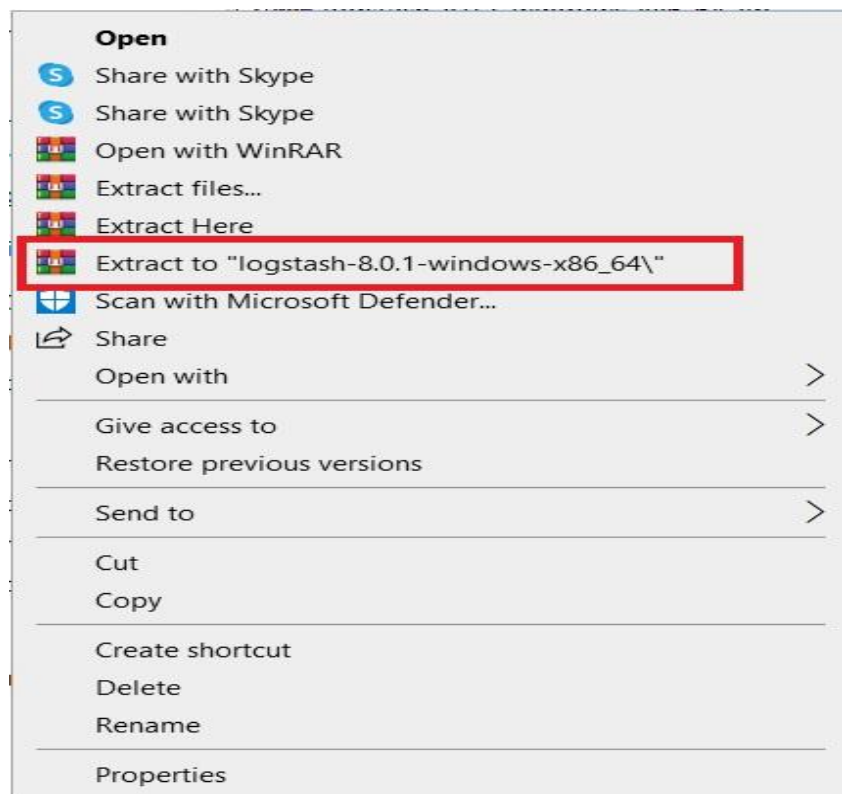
Open
Share with Skype
Share with Skype
Open with WinRAR
Extract files...
Extract Here
Extract to "logstash-8.0.1-windows-x86_64\"
Scan with Microsoft Defender...
Share
Open with
Give access to
Restore previous versions
Send to
Cut
Copy
Create shortcut
Delete
Rename
Properties